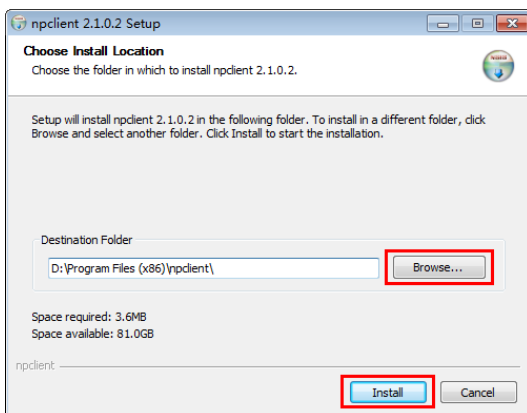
npclient 2.1.0.2 Setup

Choose Install Location
Choose the folder in which to install npclient 2.1.0.2.

Setup will install npclient 2.1.0.2 in the following folder. To install in a different folder, click Browse and select another folder. Click Install to start the installation.

Destination Folder
D:\Program Files (x86)\npclient\
Browse...

Space required: 3.6MB
Space available: 81.0GB

npclient
Install
Cancel